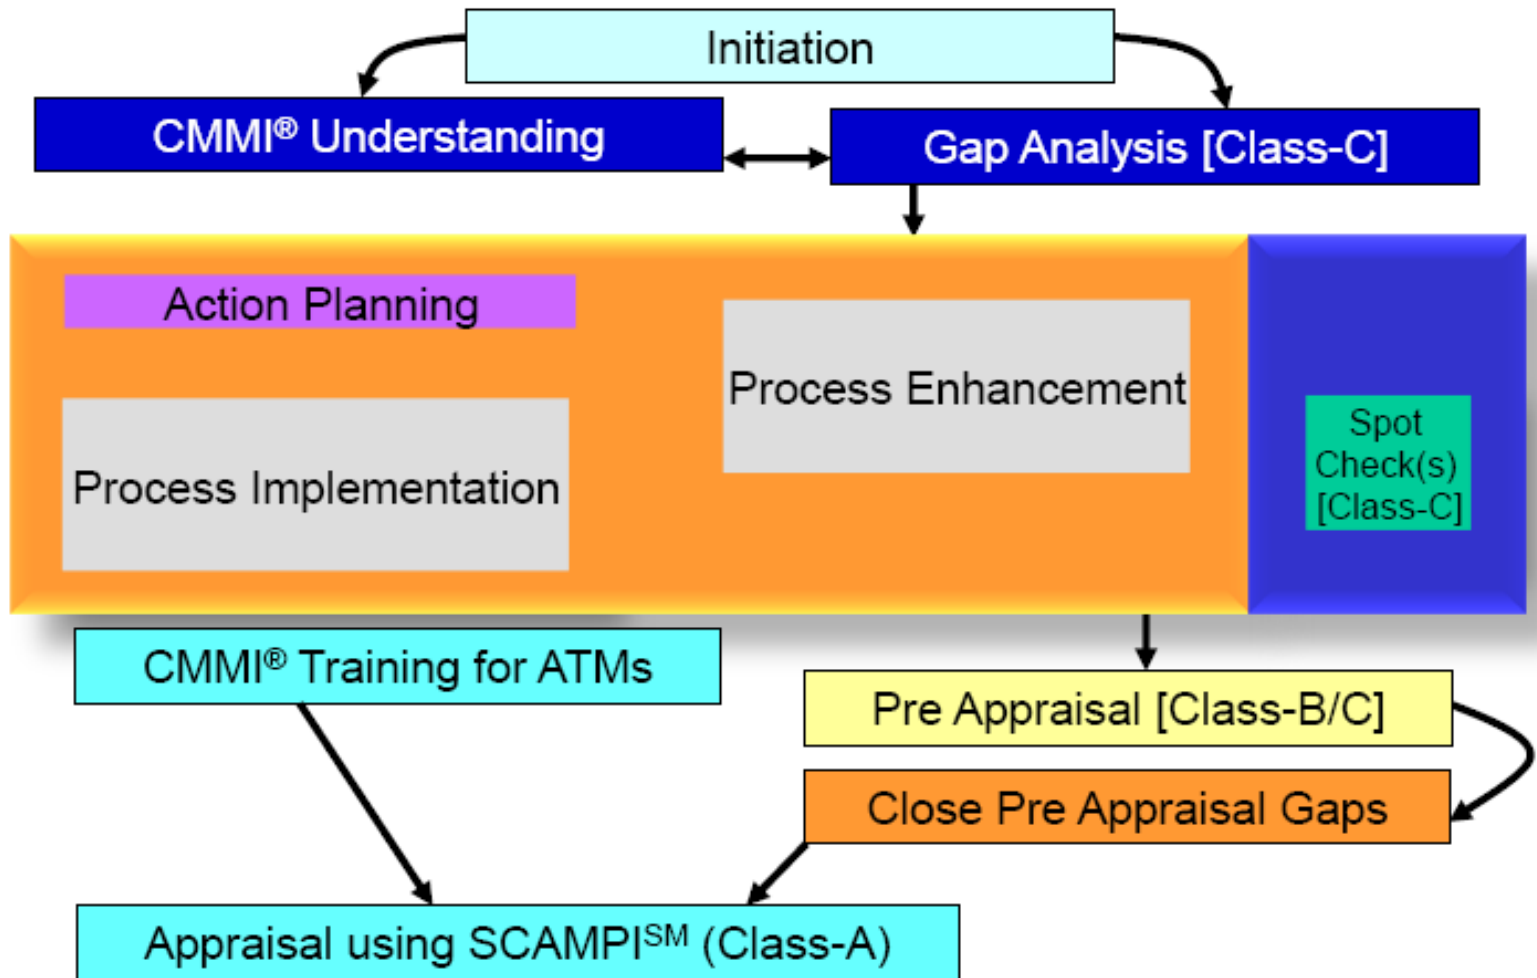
Initiation

CMMI® Understanding

Gap Analysis [Class-C]

Action Planning

Process Enhancement

Process Implementation

Spot Check(s) [Class-C]

CMMI® Training for ATMs

Pre Appraisal [Class-B/C]

Close Pre Appraisal Gaps

Appraisal using SCAMPI$^{SM}$ (Class-A)